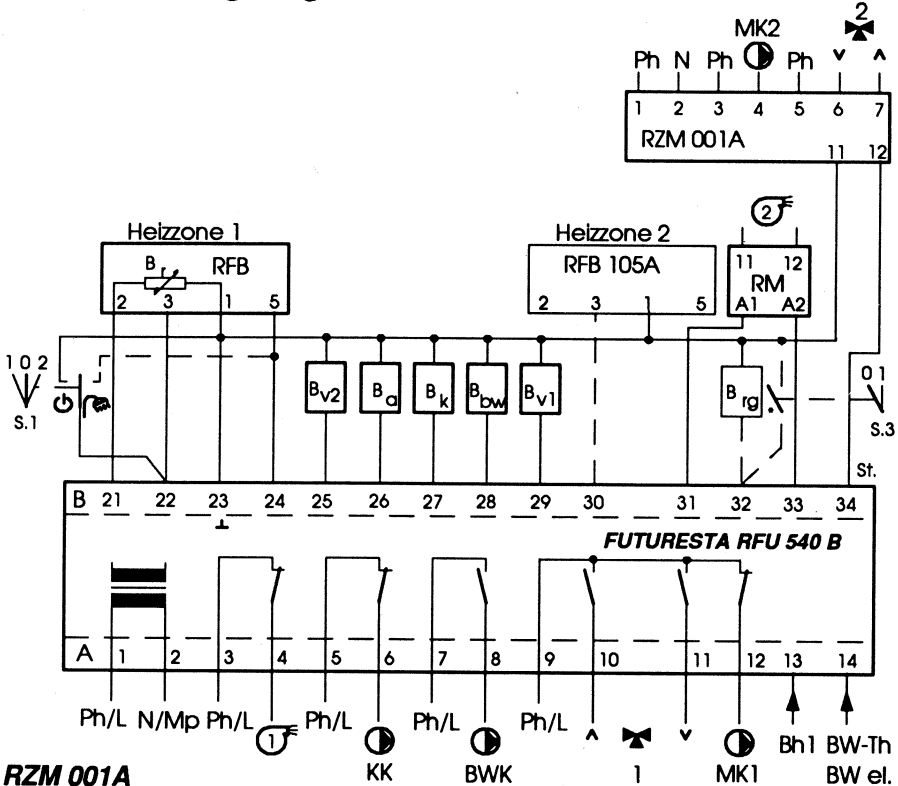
MK2
2
Ph N Ph Ph
1 2 3 4 5 6 7
RZM 001A
11 12

Heizzone 1
B
RFB
2 3 1 5

Heizzone 2
RFB 105A
2 3 1 5

2
11 12
RM
A1 A2

1 0 2
S.1

$B_{v2}$ $B_a$ $B_k$ $B_{bw}$ $B_{v1}$ $B_{rg}$

0 1
S.3
St.

B 21 22 23 24 25 26 27 28 29 30 31 32 33 34

FUTURESTA RFU 540 B

A 1 2 3 4 5 6 7 8 9 10 11 12 13 14

Ph/L N/Mp Ph/L 1 Ph/L Ph/L Ph/L Bh1 BW-Th
KK BWK 1 MK1 BW el.

RZM 001A